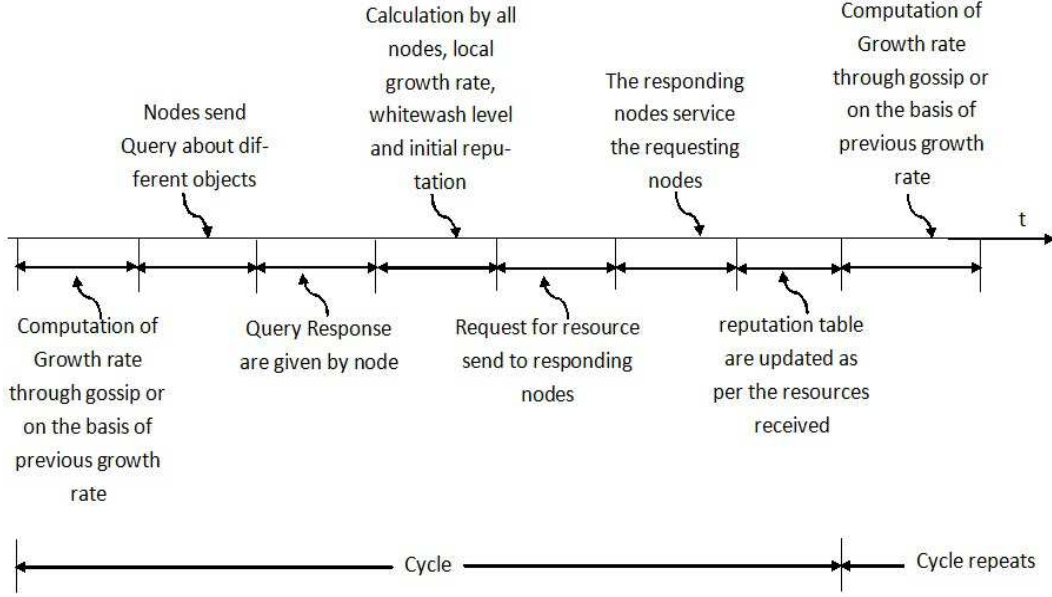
Calculation by all nodes, local growth rate, whitewash level and initial reputation

Computation of Growth rate through gossip or on the basis of previous growth rate

Nodes send Query about different objects

The responding nodes service the requesting nodes

t

Computation of Growth rate through gossip or on the basis of previous growth rate

Query Response are given by node

Request for resource send to responding nodes

reputation table are updated as per the resources received

Cycle

Cycle repeats